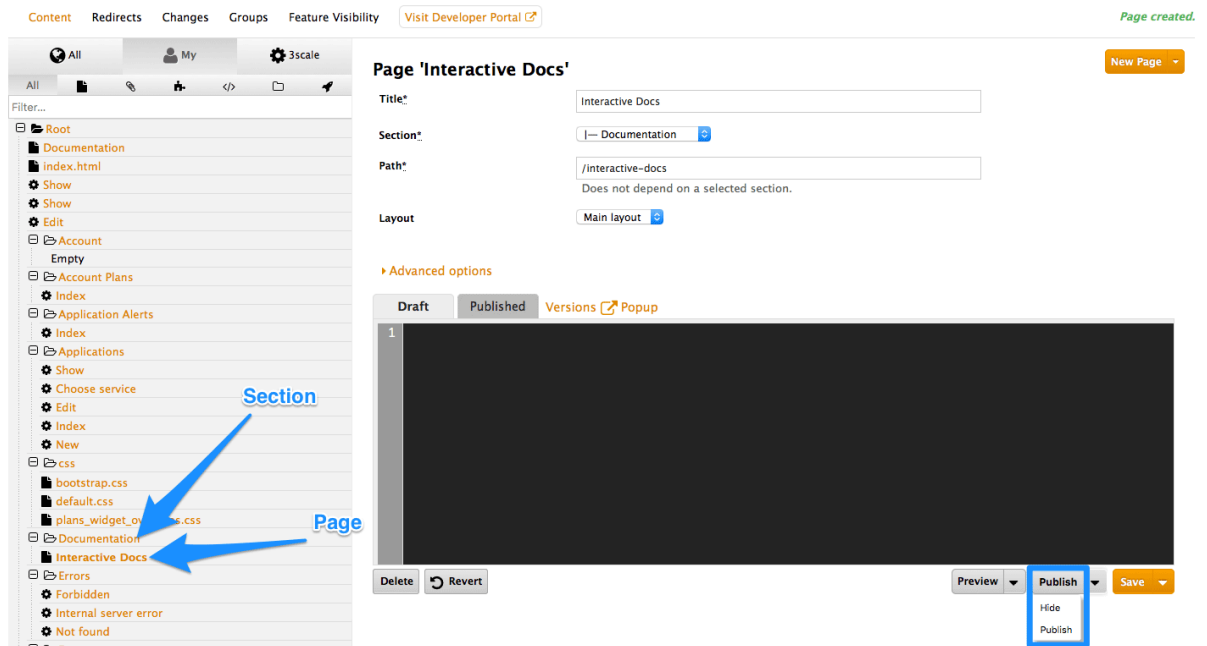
Content Redirects Changes Groups Feature Visibility Visit Developer Portal

Page created.

All My 3scale

All

Filter...

Root
Documentation
index.html
Show
Show
Edit
Account
Empty
Account Plans
Index
Application Alerts
Index
Applications
Show
Choose service
Edit
Index
New
css
bootstrap.css
default.css
plans_widget_ov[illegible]s.css
Documentation
Interactive Docs
Errors
Forbidden
Internal server error
Not found

Section

Page

Page 'Interactive Docs'

New Page

Title* Interactive Docs

Section* |— Documentation

Path* /interactive-docs

Does not depend on a selected section.

Layout Main layout

Advanced options

Draft Published Versions Popup

1

Delete Revert

Preview Publish Save

Hide
Publish